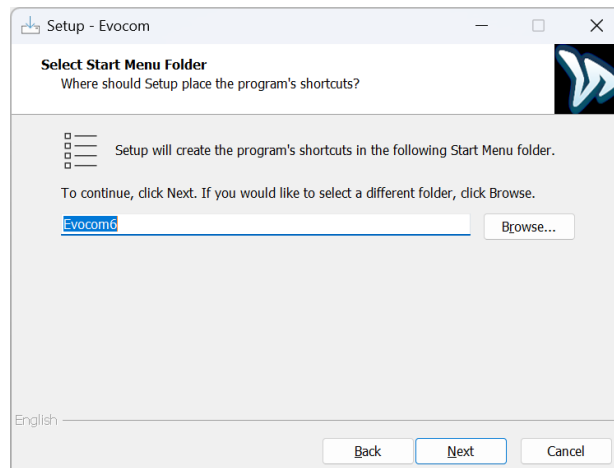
Setup - Evocom

Select Start Menu Folder
Where should Setup place the program's shortcuts?

Setup will create the program's shortcuts in the following Start Menu folder.

To continue, click Next. If you would like to select a different folder, click Browse.

Evocom6

Browse...

English

Back

Next

Cancel